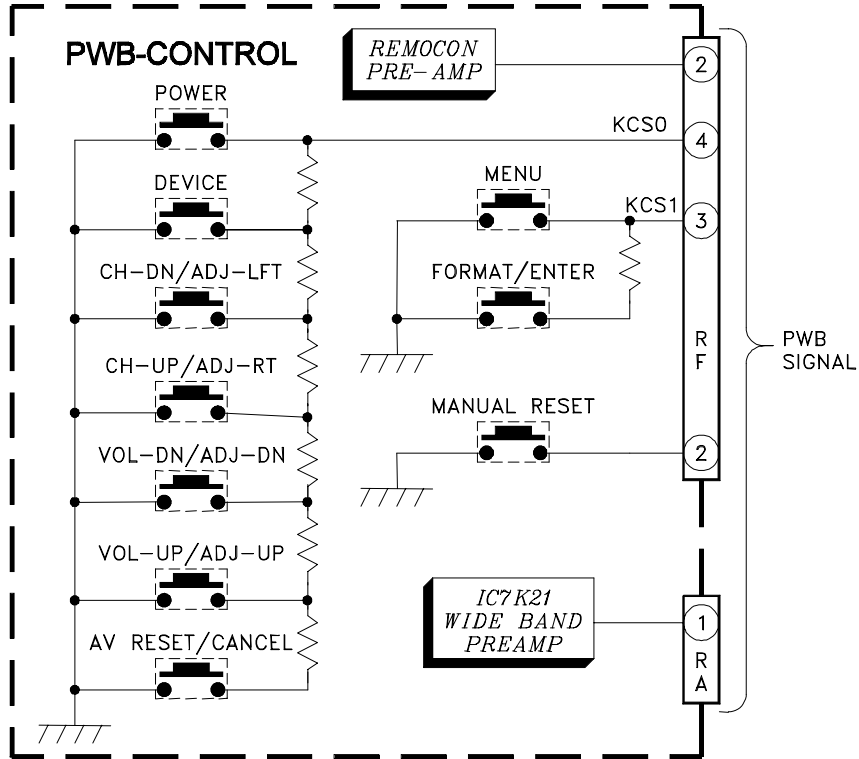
PWB-CONTROL

REMOCON PRE-AMP

2

POWER

KCS0

4

DEVICE

MENU

KCS1

3

CH-DN/ADJ-LFT

FORMAT/ENTER

CH-UP/ADJ-RT

R F

PWB SIGNAL

MANUAL RESET

VOL-DN/ADJ-DN

2

VOL-UP/ADJ-UP

IC7K21 WIDE BAND PREAMP

1

AV RESET/CANCEL

R A